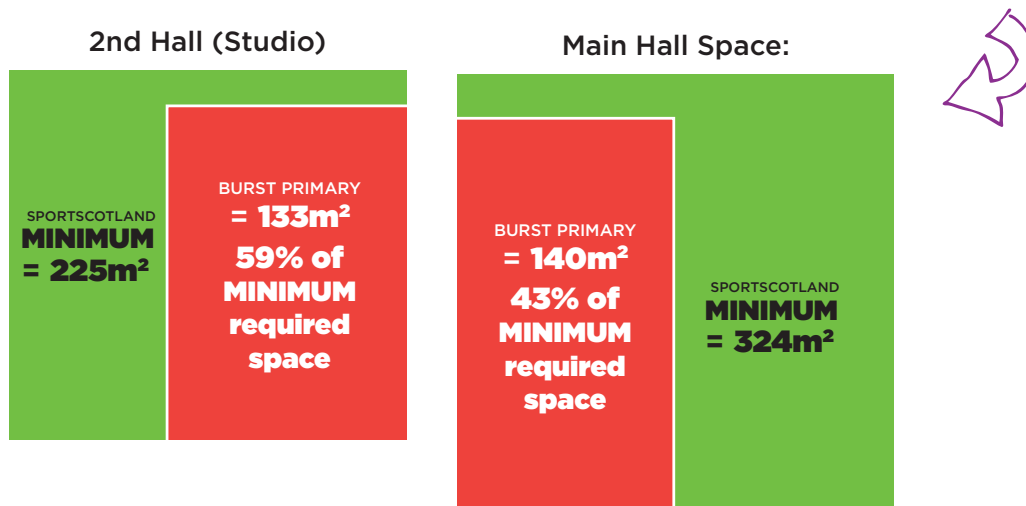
2nd Hall (Studio)

SPORTSCOTLAND
MINIMUM
= 225m²

BURST PRIMARY
= 133m²
59% of MINIMUM required space

Main Hall Space:

BURST PRIMARY
= 140m²
43% of MINIMUM required space

SPORTSCOTLAND
MINIMUM
= 324m²